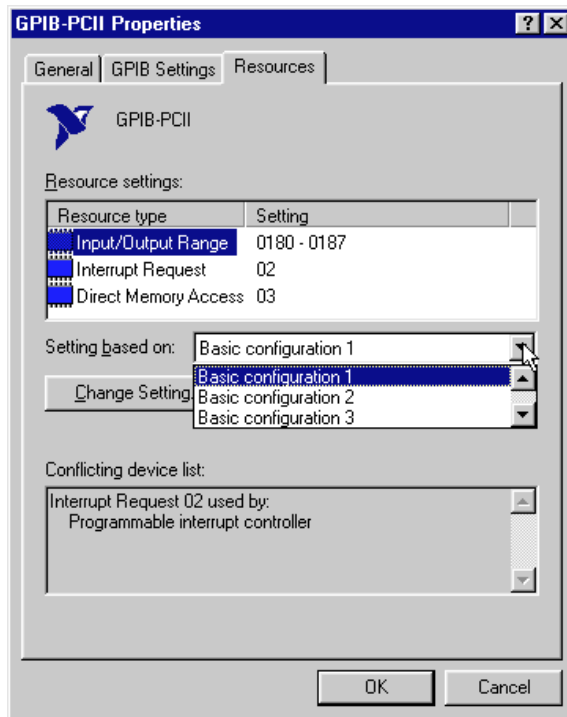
GPIB-PCII Properties

?

General | GPIB Settings | Resources

GPIB-PCII

Resource settings:

| Resource type | Setting |
|---|---|
| Input/Output Range | 0180 - 0187 |
| Interrupt Request | 02 |
| Direct Memory Access | 03 |

Setting based on: Basic configuration 1

Change Setting

Basic configuration 1
Basic configuration 2
Basic configuration 3

Conflicting device list:

Interrupt Request 02 used by:
Programmable interrupt controller

OK Cancel